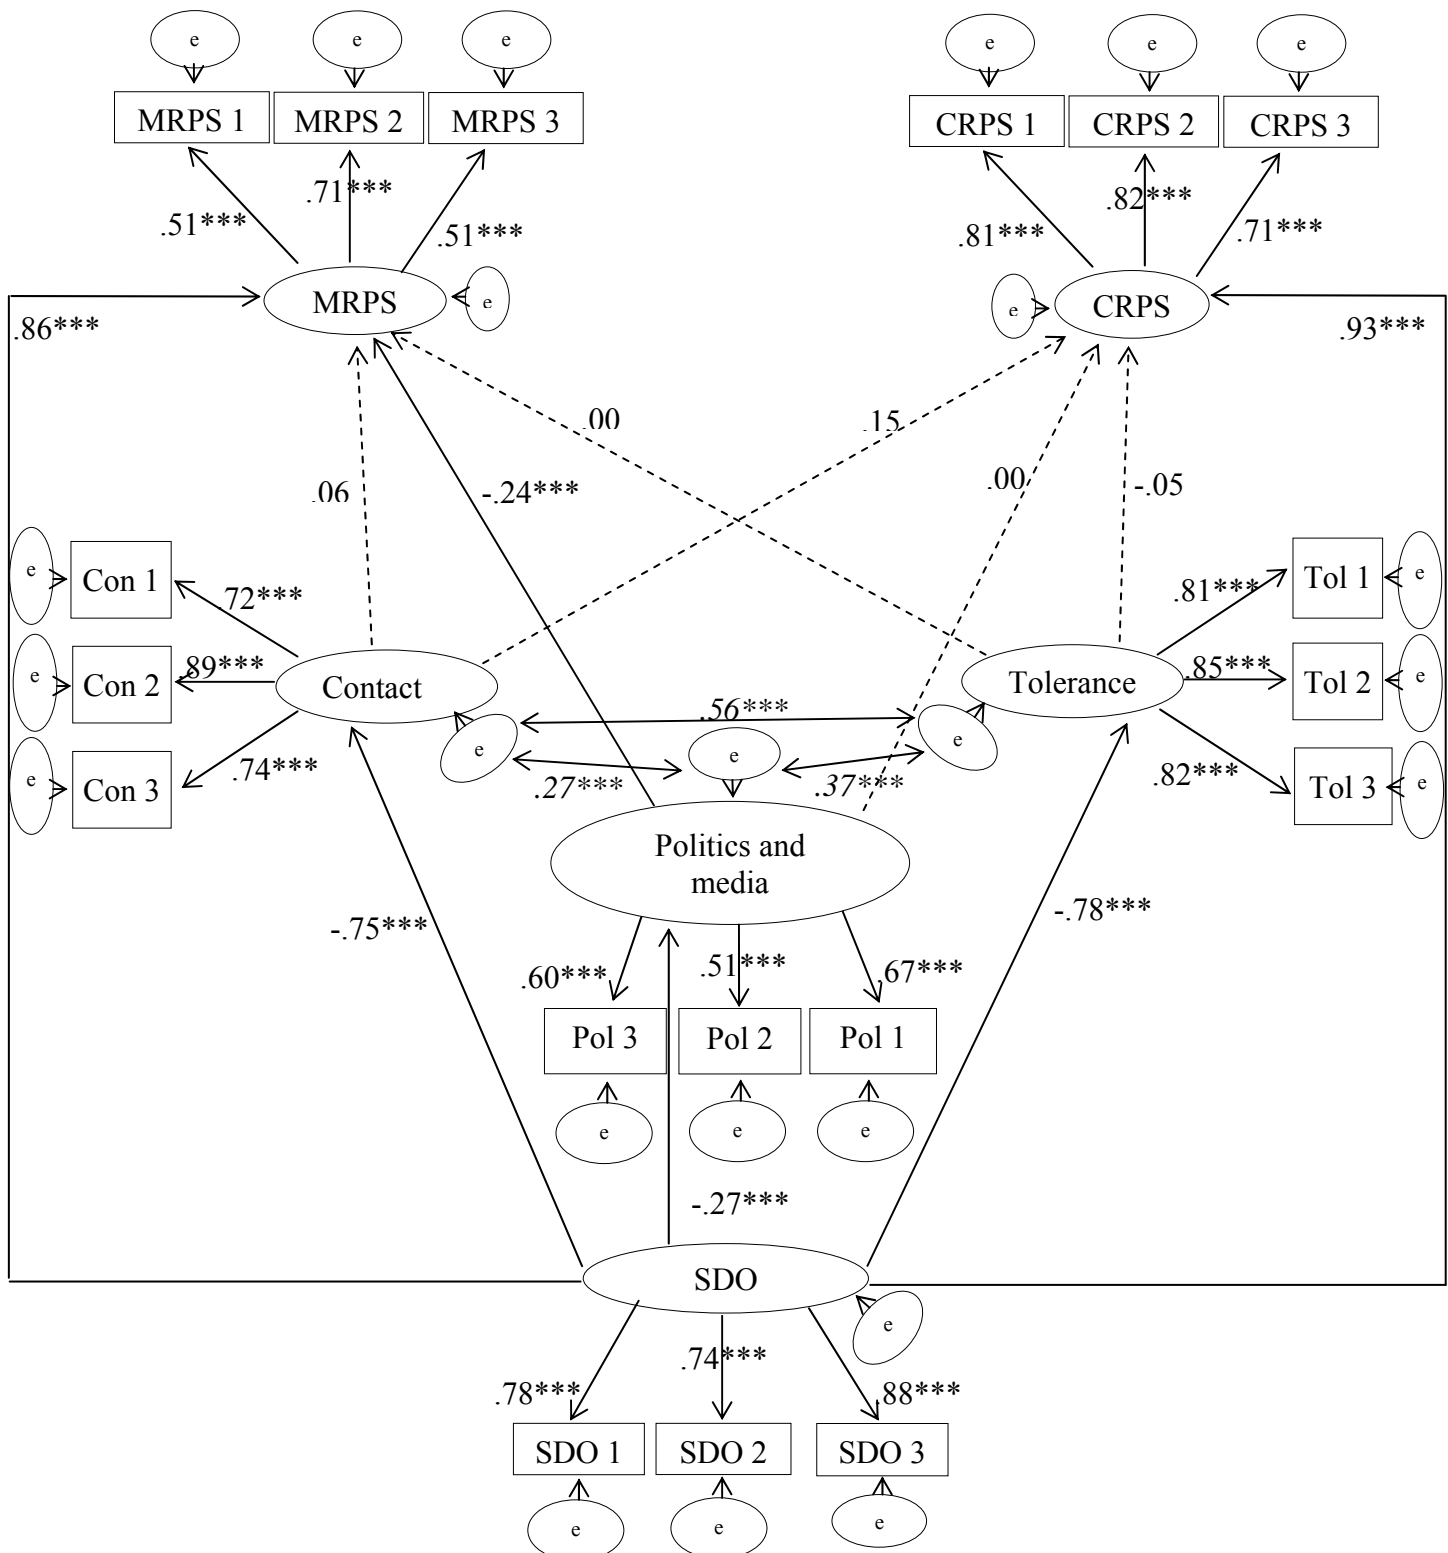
e e e
MRPS 1 MRPS 2 MRPS 3
.51*** .71*** .51***
MRPS e
.86***

e e e
CRPS 1 CRPS 2 CRPS 3
.81*** .82*** .71***
e CRPS
.93***

.06
-.24***
.00
.15
.00
-.05

e Con 1
e Con 2
e Con 3
.72***
.89***
.74***
Contact

Tol 1 e
Tol 2 e
Tol 3 e
.81***
.85***
.82***
Tolerance

e
.56***
e
e
.27***
.37***

Politics and media
-.75***
-.78***
.60***
.51***
.67***
Pol 3 Pol 2 Pol 1
e e e

-.27***
SDO
e
.78***
.74***
.88***
SDO 1 SDO 2 SDO 3
e e e